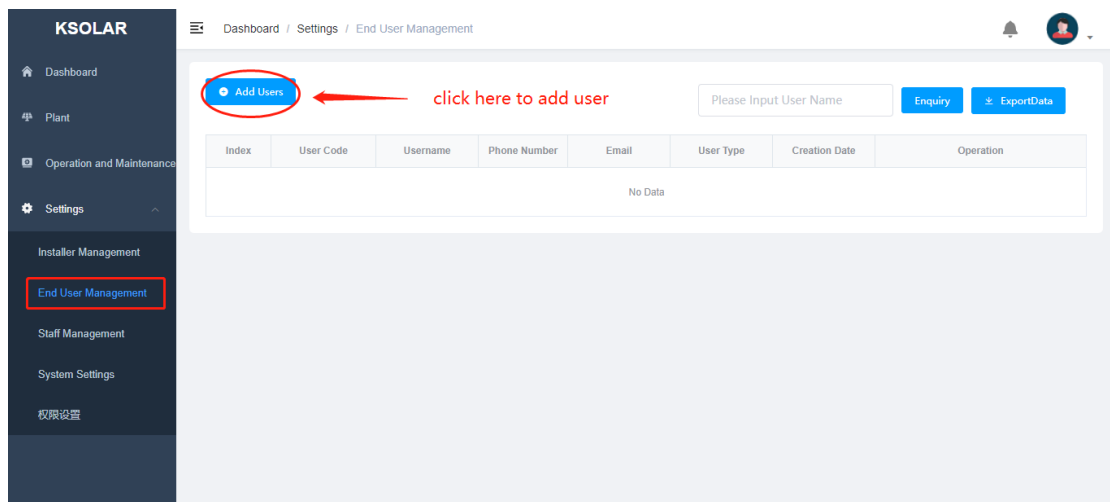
KSOLAR

Dashboard / Settings / End User Management

Dashboard

Plant

Operation and Maintenance

Settings

Installer Management

End User Management

Staff Management

System Settings

权限设置

Add Users

click here to add user

Please Input User Name

Enquiry

ExportData

| Index | User Code | Username | Phone Number | Email | User Type | Creation Date | Operation |
|---|---|---|---|---|---|---|---|

No Data